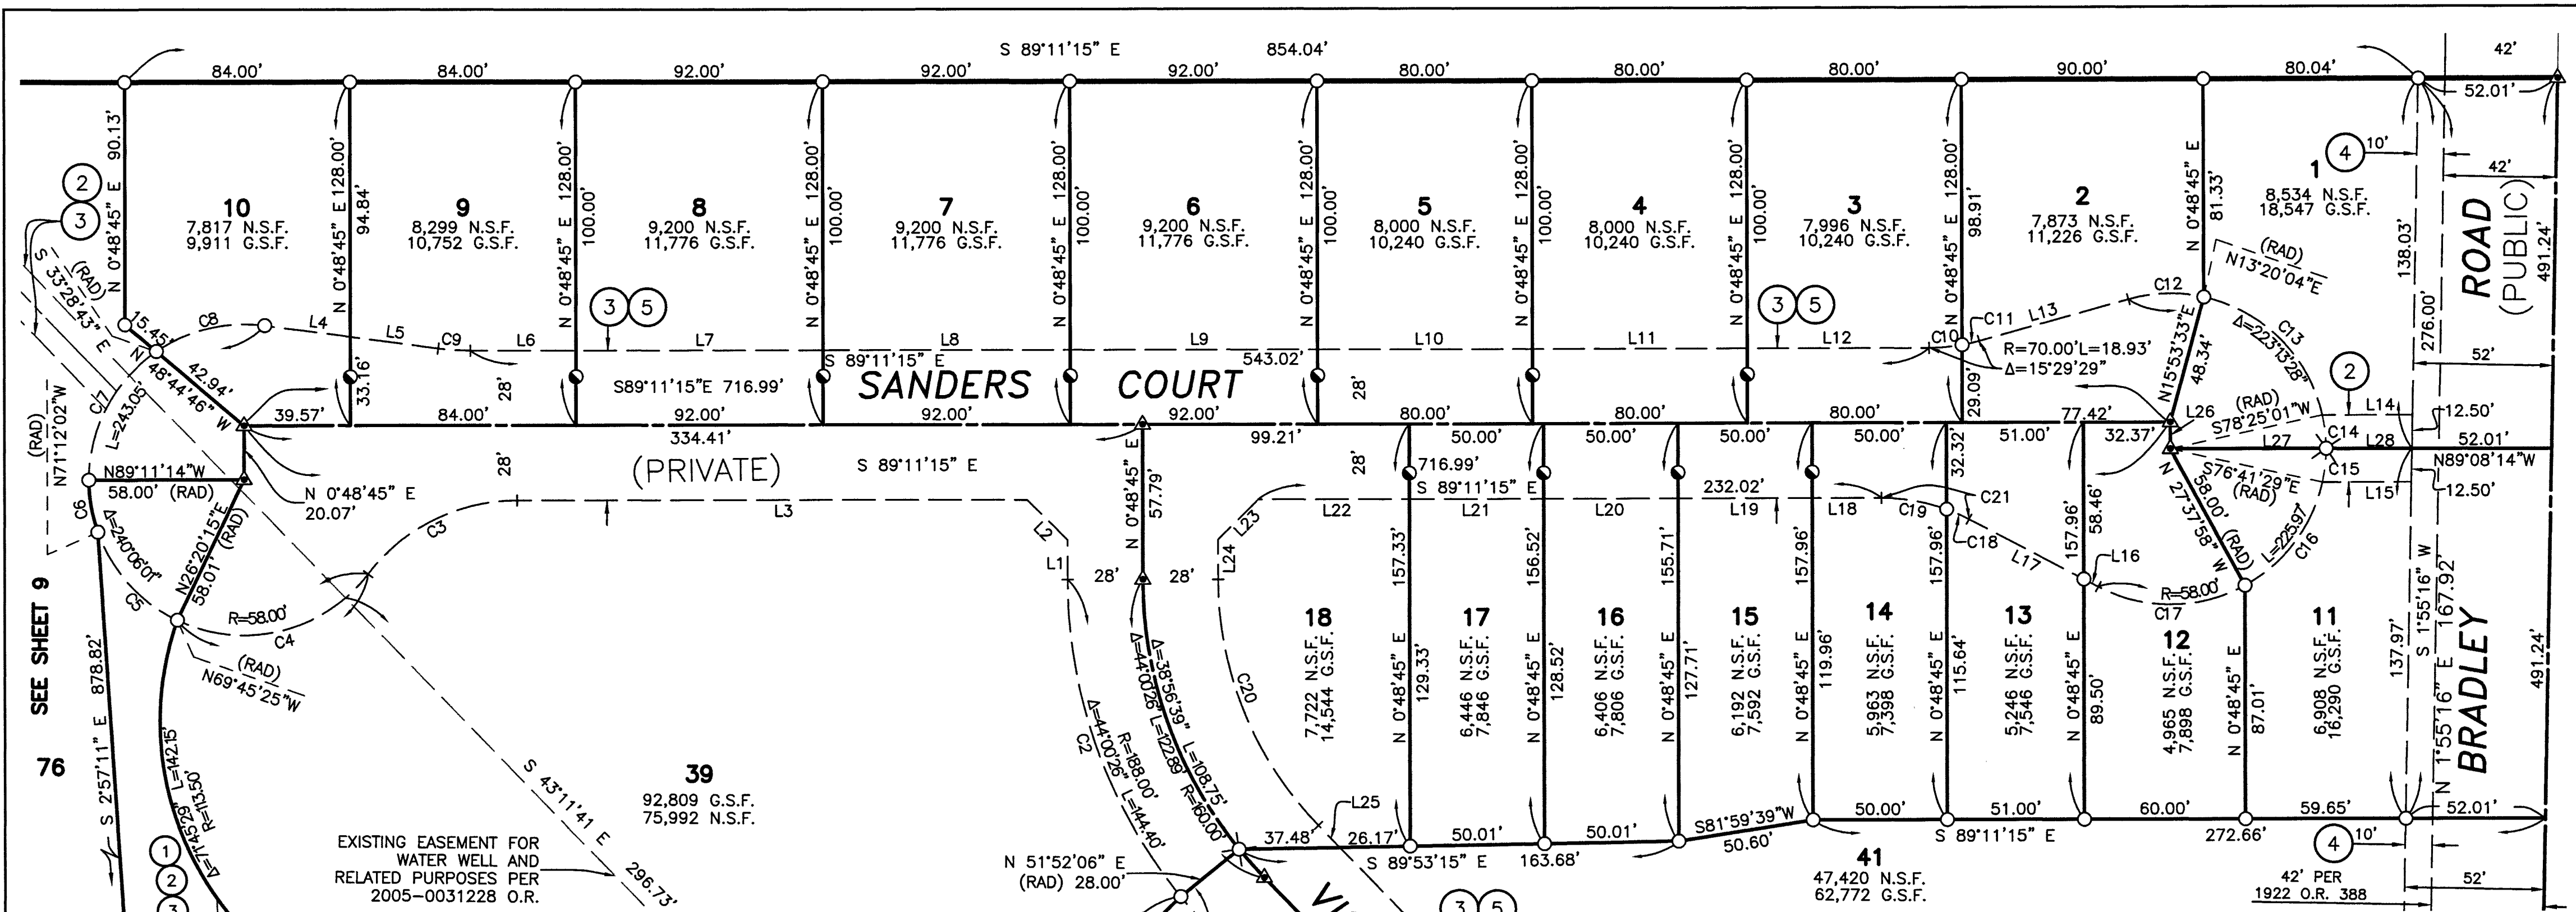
S 89°11'15" E 854.04'

84.00' 84.00' 92.00' 92.00' 92.00' 80.00' 80.00' 80.00' 90.00' 80.04'

42'

52.01'

10'

42'

4

1
8,534 N.S.F.
18,547 G.S.F.

2
7,873 N.S.F.
11,226 G.S.F.

3
7,996 N.S.F.
10,240 G.S.F.

4
8,000 N.S.F.
10,240 G.S.F.

5
8,000 N.S.F.
10,240 G.S.F.

6
9,200 N.S.F.
11,776 G.S.F.

7
9,200 N.S.F.
11,776 G.S.F.

8
9,200 N.S.F.
11,776 G.S.F.

9
8,299 N.S.F.
10,752 G.S.F.

10
7,817 N.S.F.
9,911 G.S.F.

N 0°48'45" E 90.13'

N 0°48'45" E 128.00'

94.84'

100.00'

98.91'

81.33'

(RAD) N13°20'04"E

138.03'

276.00'

ROAD (PUBLIC)

491.24'

2 3

(RAD) S 33°28'43" E

15.45'

C8 L4 L5 C9 L6 L7 L8 L9 L10 L11 L12 C10 C11 L13 C12 C13

3 5

R=70.00' L=18.93' Δ=15°29'29"

Δ=223°13'28"

N15°53'33"E 48.34'

543.02'

N 48°44'46" W 42.94'

S 89°11'15" E

SANDERS COURT

33.16'

28'

S89°11'15"E 716.99'

28'

29.09'

2

52'

39.57' 84.00' 92.00' 92.00' 92.00' 80.00' 80.00' 80.00' 77.42' 32.37'

L26 (RAD) S78°25'01"W

L14 12.50'

334.41' 99.21' 50.00' 50.00' 50.00' 50.00' 32.32' 51.00'

L27 C14 L28 52.01'

(RAD) N71°12'02"W

C7 L=243.05'

(PRIVATE) S 89°11'15" E

28'

716.99'

S 89°11'15" E

232.02'

C21

S76°41'29"E (RAD)

C15

N89°08'14"W

L15 12.50'

N89°11'14"W 58.00' (RAD)

N 0°48'45" E 20.07'

L3 L22 L21 L20 L19 L18 C19

N 0°48'45" E 57.79'

C6

Δ=240°06'01"

N26°20'15"E 58.01' (RAD)

C3 L2 L1 28' 28'

L23 L24

C18 L17 L16

N 27°37'58" W 58.00' (RAD)

L=225.97 C16

SEE SHEET 9

C5

R=58.00' C4

(RAD) N69°45'25"W

157.33' 156.52' 155.71' 157.96' 157.96' 157.96' 58.46'

R=58.00' C17

18
7,722 N.S.F.
14,544 G.S.F.

17
6,446 N.S.F.
7,846 G.S.F.

16
6,406 N.S.F.
7,806 G.S.F.

15
6,192 N.S.F.
7,592 G.S.F.

14
5,963 N.S.F.
7,398 G.S.F.

13
5,246 N.S.F.
7,546 G.S.F.

12
4,965 N.S.F.
7,898 G.S.F.

11
6,908 N.S.F.
16,290 G.S.F.

N 0°48'45" E

129.33' 128.52' 127.71' 119.96' 115.64' 89.50' 87.01'

137.97'

S 1°55'16" W 167.92'

N 1°55'16" E

BRADLEY

491.24'

76

S 2°57'11" E 878.82'

L=142.15 R=113.50' Δ=71°45'29"

C20

Δ=38°56'39" L=108.75' R=160.00'

Δ=44°00'26" L=122.89' R=188.00'

Δ=44°00'26" L=144.40' C2

S 43°11'41" E 296.73'

39
92,809 G.S.F.
75,992 N.S.F.

EXISTING EASEMENT FOR WATER WELL AND RELATED PURPOSES PER 2005-0031228 O.R.

1 2 3

L25

37.48' 26.17' 50.01' 50.01' S81°59'39"W 50.60'

50.00' 51.00' 60.00' 59.65' 52.01'

S 89°53'15" E 163.68'

S 89°11'15" E

272.66'

4 10'

N 51°52'06" E (RAD) 28.00'

41
47,420 N.S.F.
62,772 G.S.F.

42' PER 1922 O.R. 388

52'

3 5